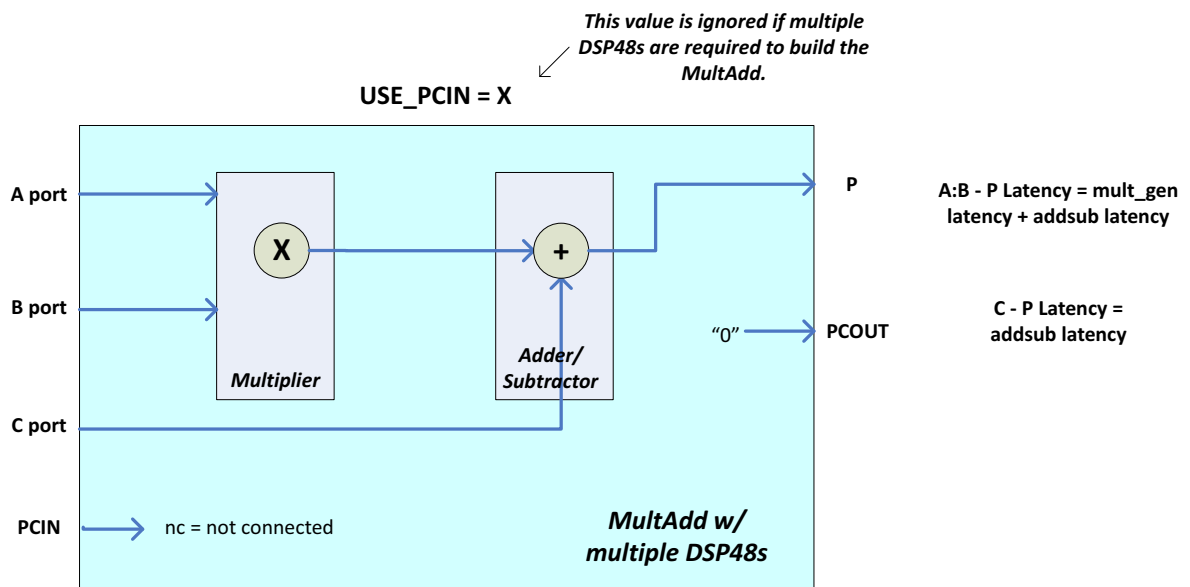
This value is ignored if multiple DSP48s are required to build the MultAdd.

USE_PCIN = X

A port

B port

C port

PCIN

X

Multiplier

+

Adder/ Subtractor

P

"0"

PCOUT

nc = not connected

MultAdd w/ multiple DSP48s

A:B - P Latency = mult_gen latency + addsub latency

C - P Latency = addsub latency